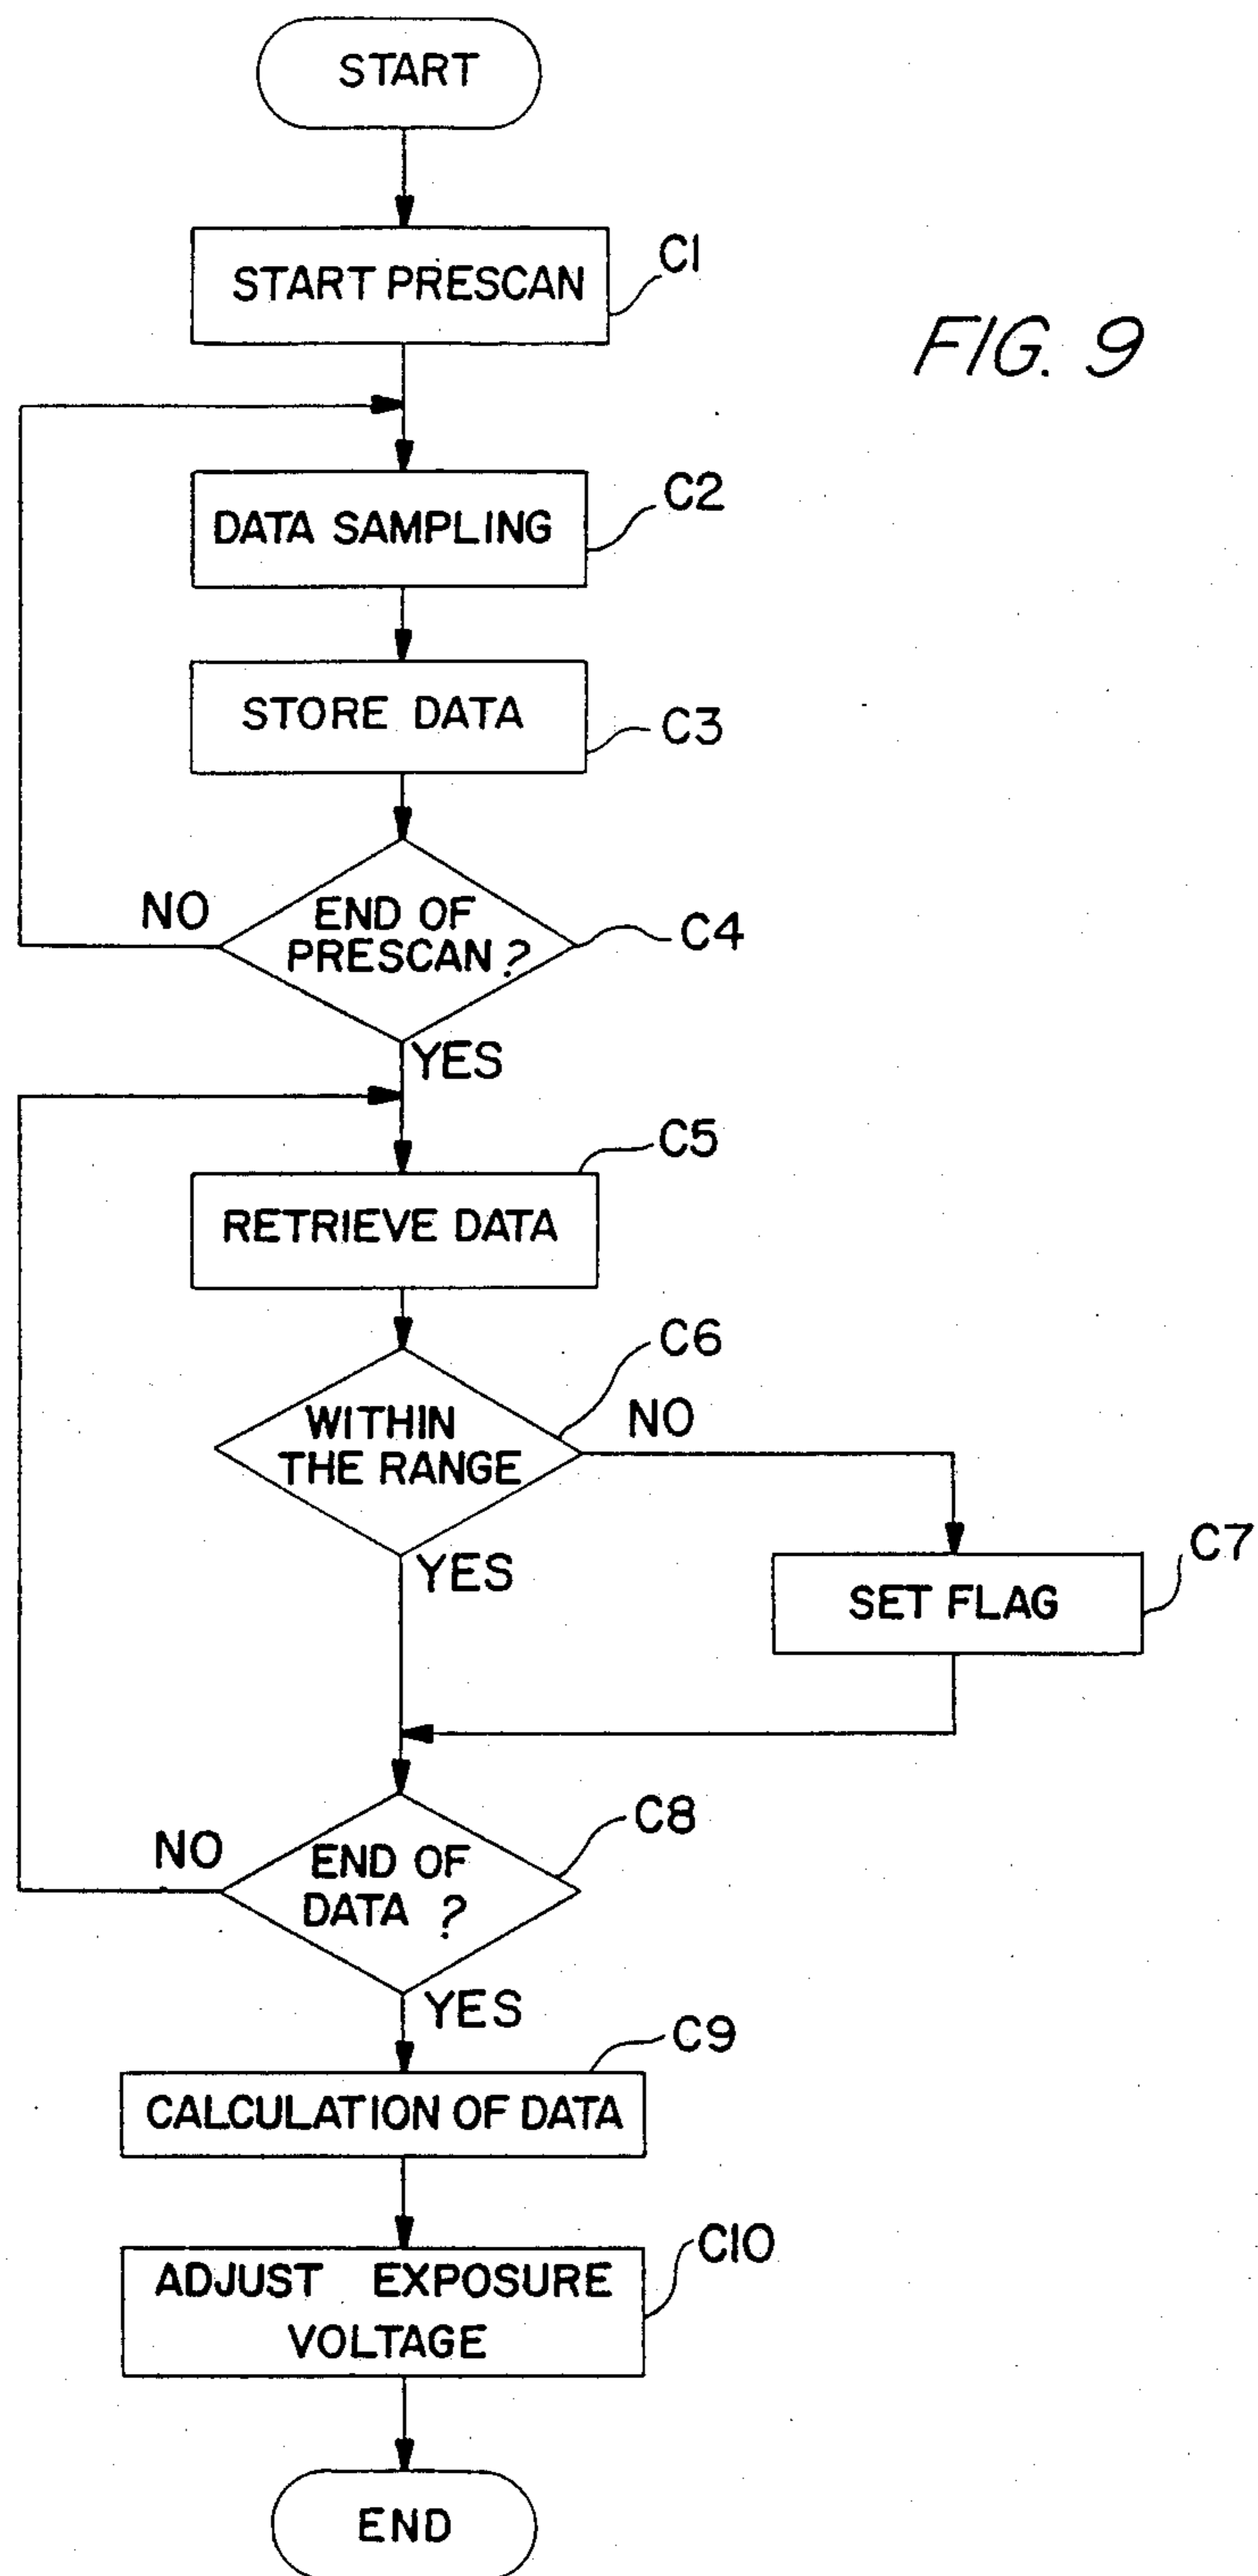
START

START PRESCAN C1

FIG. 9

DATA SAMPLING C2

STORE DATA C3

NO

END OF PRESCAN ? C4

YES

C5 RETRIEVE DATA

C6

WITHIN THE RANGE

NO

YES

C7 SET FLAG

C8

NO

END OF DATA ?

YES

C9

CALCULATION OF DATA

C10

ADJUST EXPOSURE VOLTAGE

END